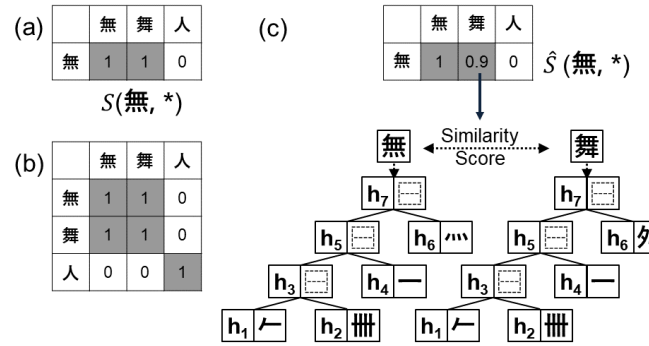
(a)

|  | 無 | 舞 | 人 |
|---|---|---|---|
| 無 | 1 | 1 | 0 |

$S$(無, *)

(b)

|  | 無 | 舞 | 人 |
|---|---|---|---|
| 無 | 1 | 1 | 0 |
| 舞 | 1 | 1 | 0 |
| 人 | 0 | 0 | 1 |

(c)

|  | 無 | 舞 | 人 |
|---|---|---|---|
| 無 | 1 | 0.9 | 0 |

$\hat{S}$ (無, *)

無 Similarity Score 舞

$h_7$ $h_5$ $h_6$ 灬 $h_3$ $h_4$ 一 $h_1$ 𠂉 $h_2$ 卌

$h_7$ $h_5$ $h_6$ 舛 $h_3$ $h_4$ 一 $h_1$ 𠂉 $h_2$ 卌